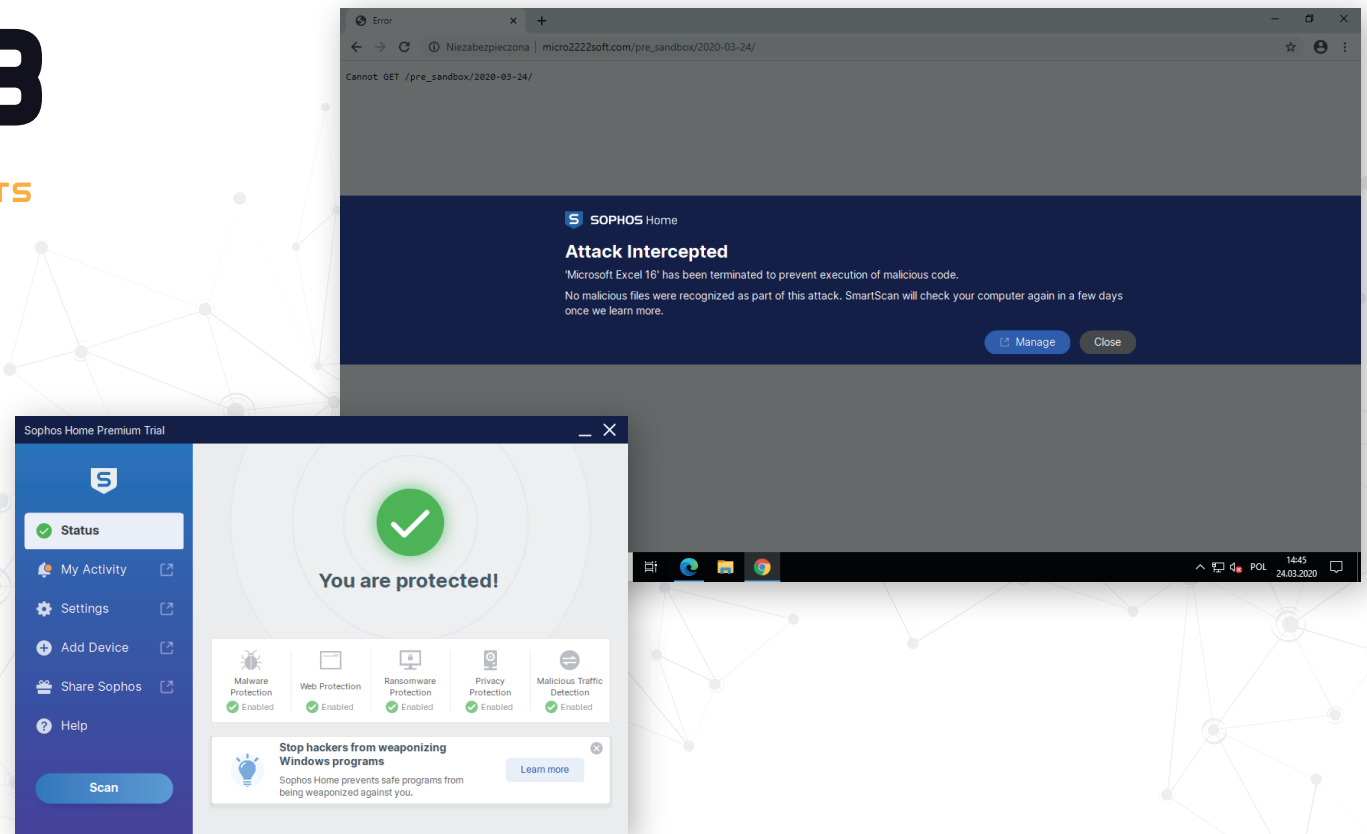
3

TS

Error

Niezabezpieczona | micro2222soft.com/pre_sandbox/2020-03-24/

Cannot GET /pre_sandbox/2020-03-24/

SOPHOS Home

Attack Intercepted

'Microsoft Excel 16' has been terminated to prevent execution of malicious code.

No malicious files were recognized as part of this attack. SmartScan will check your computer again in a few days once we learn more.

Manage

Close

POL 14:45 24.03.2020

Sophos Home Premium Trial

Status

My Activity

Settings

Add Device

Share Sophos

Help

Scan

You are protected!

| Malware Protection | Web Protection | Ransomware Protection | Privacy Protection | Malicious Traffic Detection |
|---|---|---|---|---|
| Enabled | Enabled | Enabled | Enabled | Enabled |

Stop hackers from weaponizing Windows programs

Sophos Home prevents safe programs from being weaponized against you.

Learn more